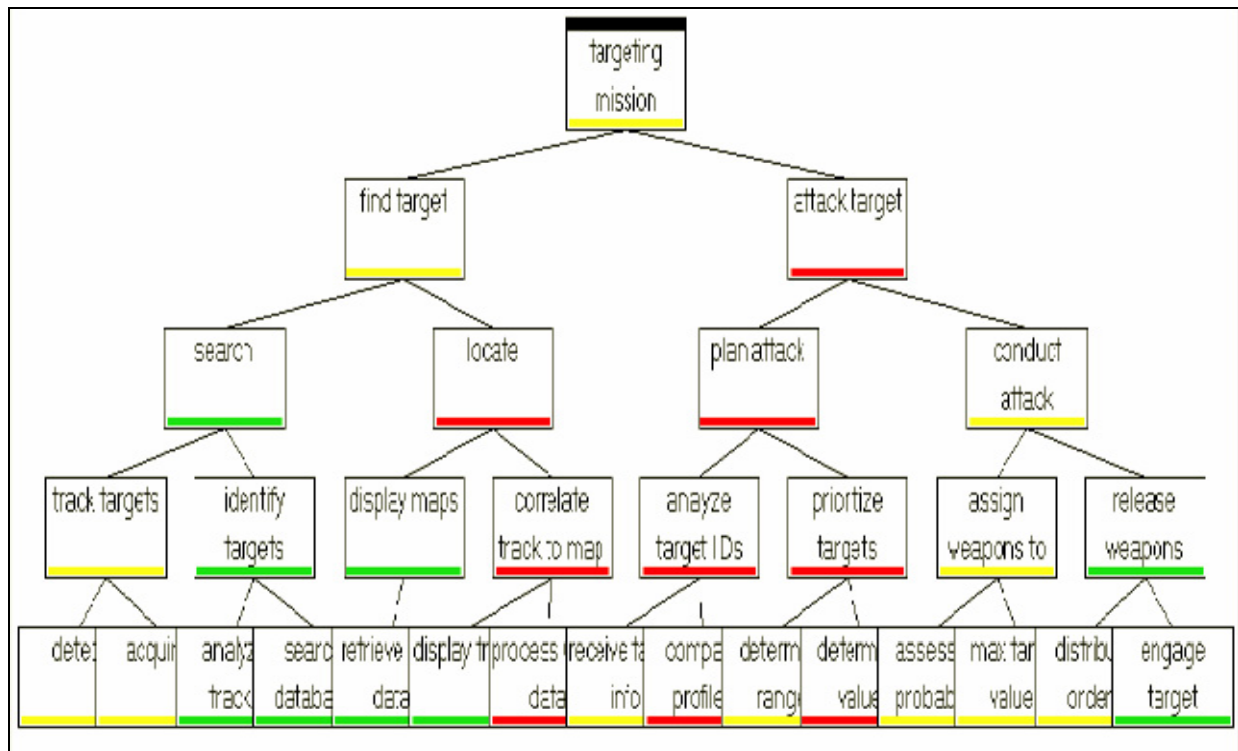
targeting mission

find target

attack target

search

locate

plan attack

conduct attack

track targets

identify targets

display maps

correlate track to map

anayze target IDs

priortize targets

assign weapons to

release weapons

dete

acquir

analyz track

searc databa

retrieve data

display tr

process data

receive ta info

compa profile

determ range

determ value

assess probab

max tar value

distribu order

engage target